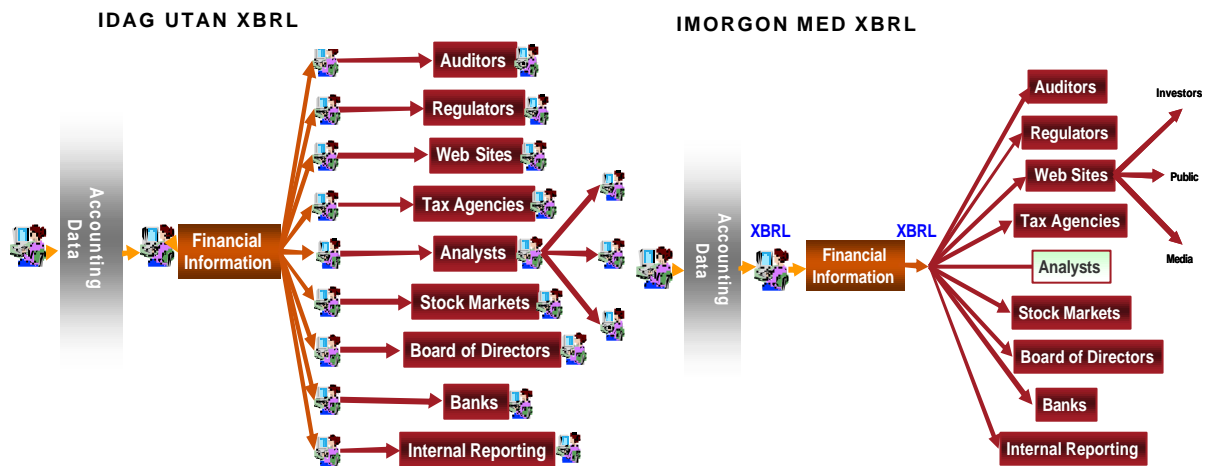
IDAG UTAN XBRL

Accounting Data

Financial Information

Auditors

Regulators

Web Sites

Tax Agencies

Analysts

Stock Markets

Board of Directors

Banks

Internal Reporting

IMORGON MED XBRL

Accounting Data

XBRL

Financial Information

XBRL

Auditors

Regulators

Web Sites

Tax Agencies

Analysts

Stock Markets

Board of Directors

Banks

Internal Reporting

Investors

Public

Media